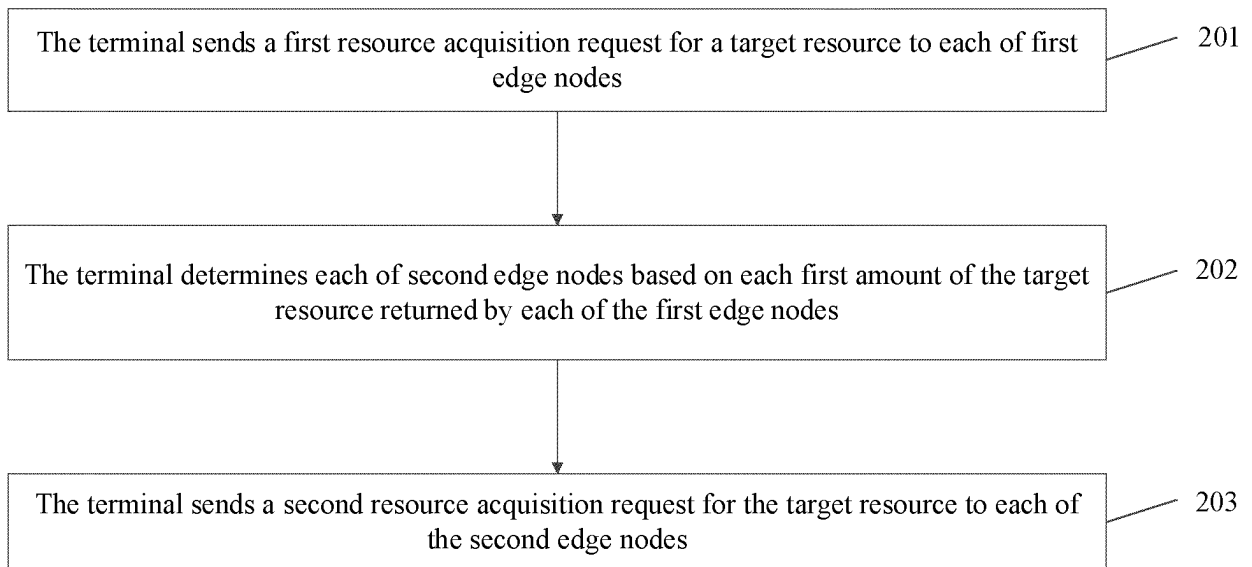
The terminal sends a first resource acquisition request for a target resource to each of first edge nodes

201

The terminal determines each of second edge nodes based on each first amount of the target resource returned by each of the first edge nodes

202

The terminal sends a second resource acquisition request for the target resource to each of the second edge nodes

203